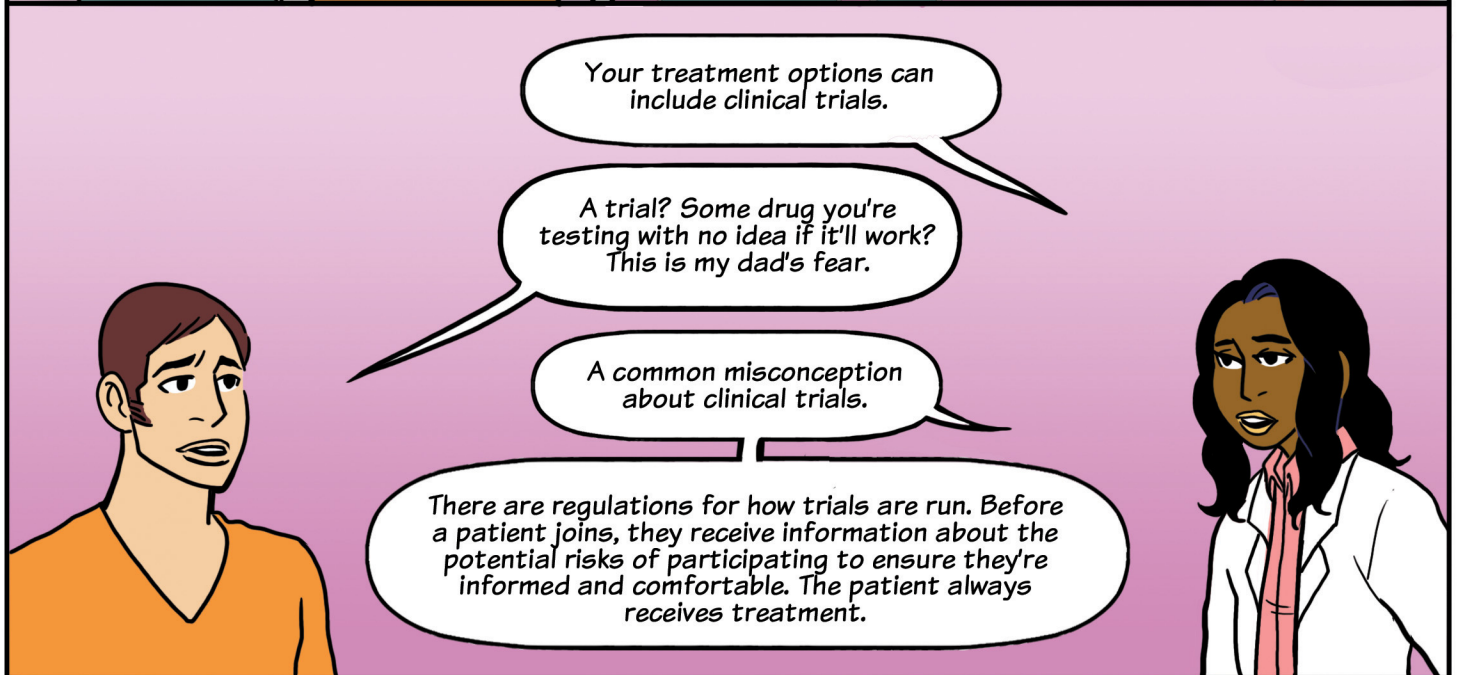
Your treatment options can include clinical trials.

A trial? Some drug you're testing with no idea if it'll work? This is my dad's fear.

A common misconception about clinical trials.

There are regulations for how trials are run. Before a patient joins, they receive information about the potential risks of participating to ensure they're informed and comfortable. The patient always receives treatment.